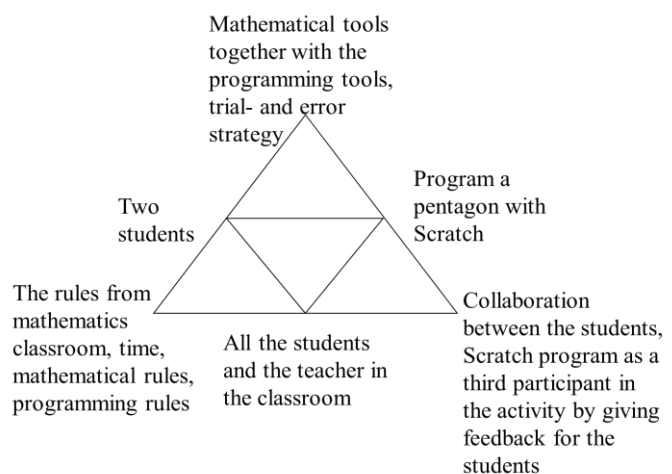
Mathematical tools together with the programming tools, trial- and error strategy

Two students

Program a pentagon with Scratch

The rules from mathematics classroom, time, mathematical rules, programming rules

All the students and the teacher in the classroom

Collaboration between the students, Scratch program as a third participant in the activity by giving feedback for the students